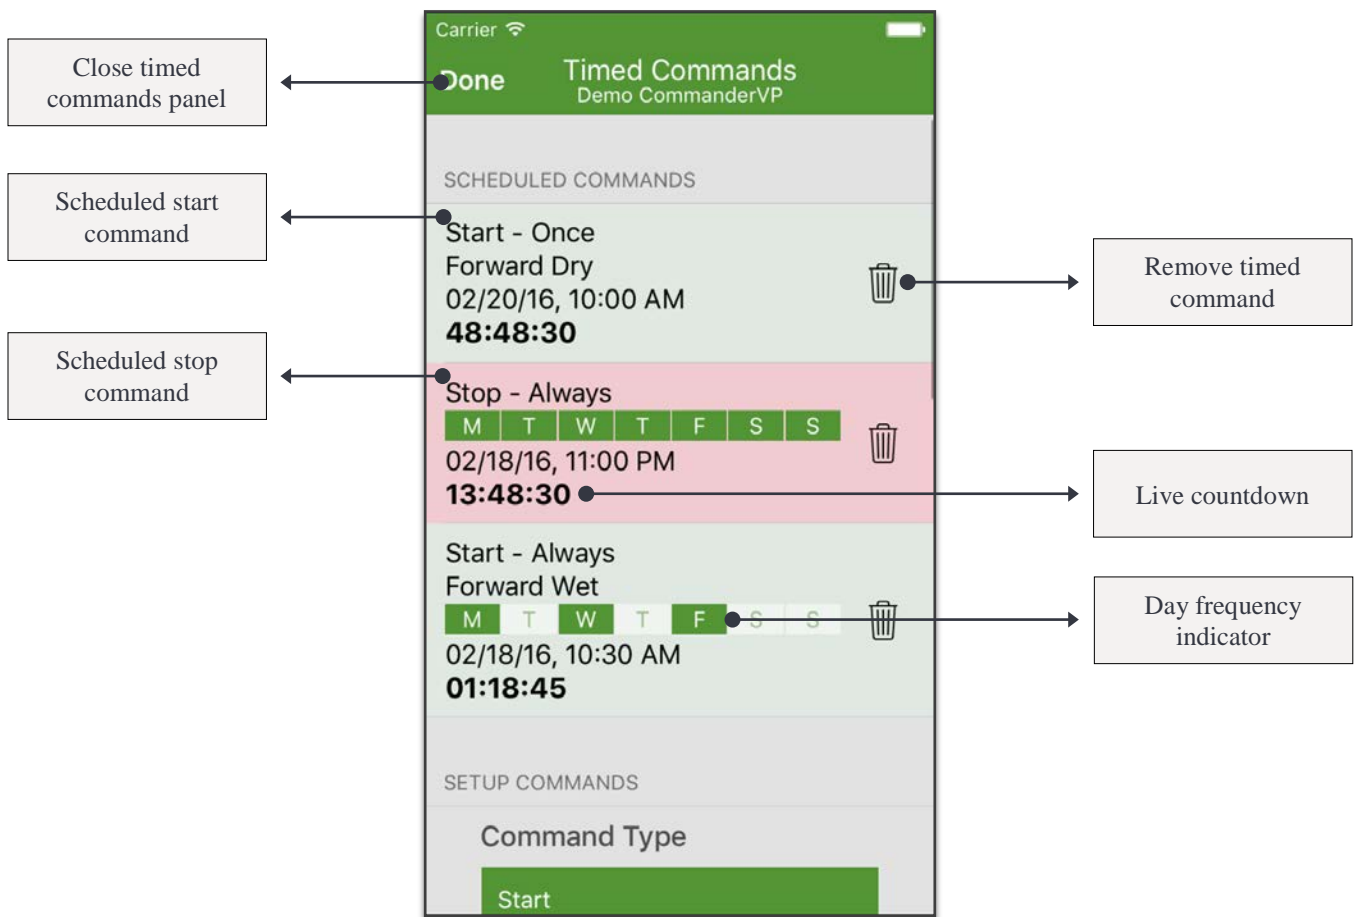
Carrier

Done

Timed Commands
Demo CommanderVP

Close timed commands panel

SCHEDULED COMMANDS

Scheduled start command

Start - Once
Forward Dry
02/20/16, 10:00 AM
**48:48:30**

Remove timed command

Scheduled stop command

Stop - Always

| M | T | W | T | F | S | S |
|---|---|---|---|---|---|---|

02/18/16, 11:00 PM
**13:48:30**

Live countdown

Start - Always
Forward Wet

| M | T | W | T | F | S | S |
|---|---|---|---|---|---|---|

02/18/16, 10:30 AM
**01:18:45**

Day frequency indicator

SETUP COMMANDS

Command Type

Start